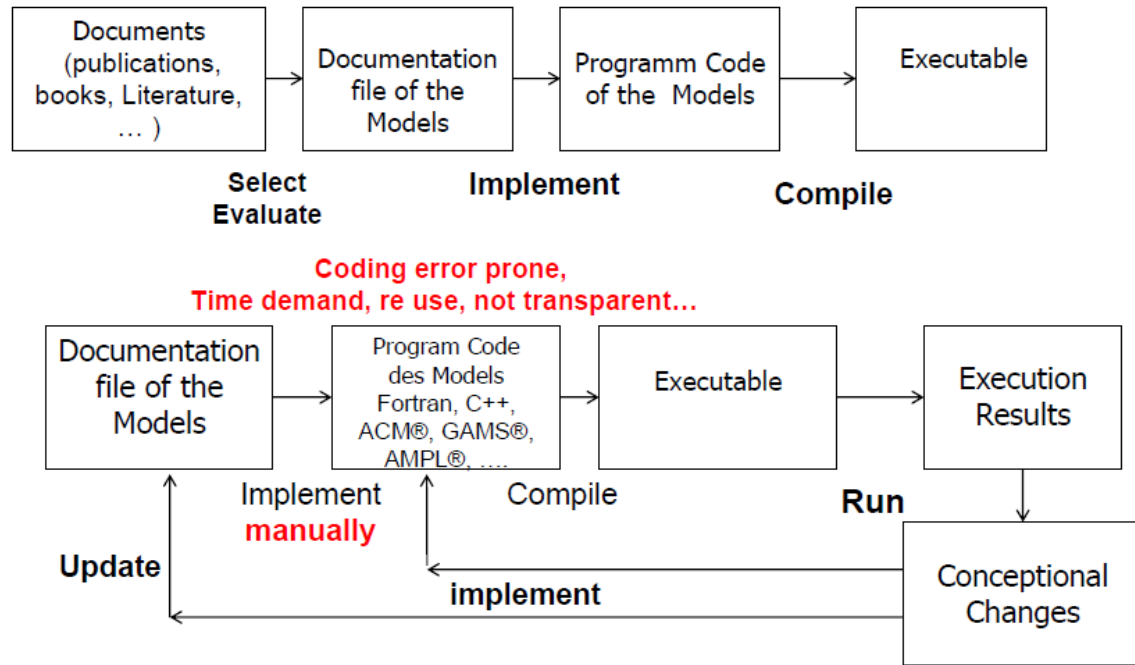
Documents (publications, books, Literature, … )

Documentation file of the Models

Programm Code of the Models

Executable

Select Evaluate

Implement

Compile

Coding error prone, Time demand, re use, not transparent…

Documentation file of the Models

Program Code des Models Fortran, C++, ACM®, GAMS®, AMPL®, ….

Executable

Execution Results

Implement manually

Compile

Run

Update

implement

Conceptional Changes